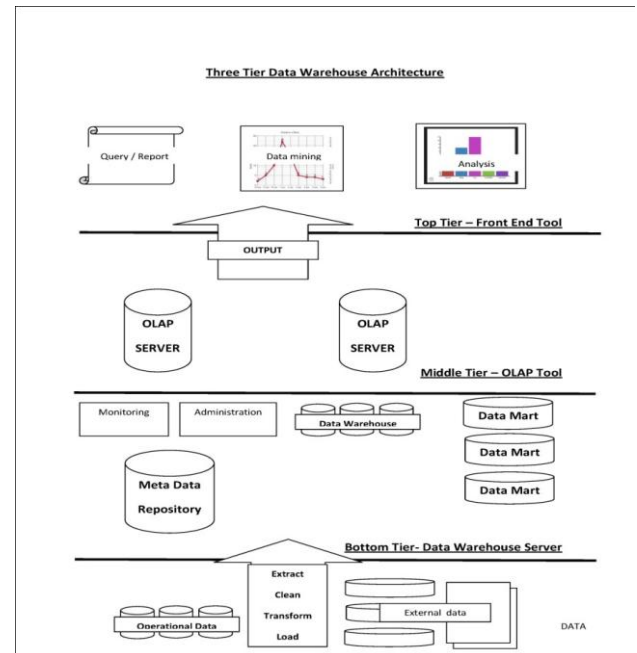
Three Tier Data Warehouse Architecture

Query / Report

Data mining

Analysis

Top Tier – Front End Tool

OUTPUT

OLAP SERVER

OLAP SERVER

Middle Tier – OLAP Tool

Monitoring

Administration

Data Warehouse

Data Mart

Data Mart

Data Mart

Meta Data Repository

Bottom Tier- Data Warehouse Server

Extract

Clean

Transform

Load

Operational Data

External data

DATA